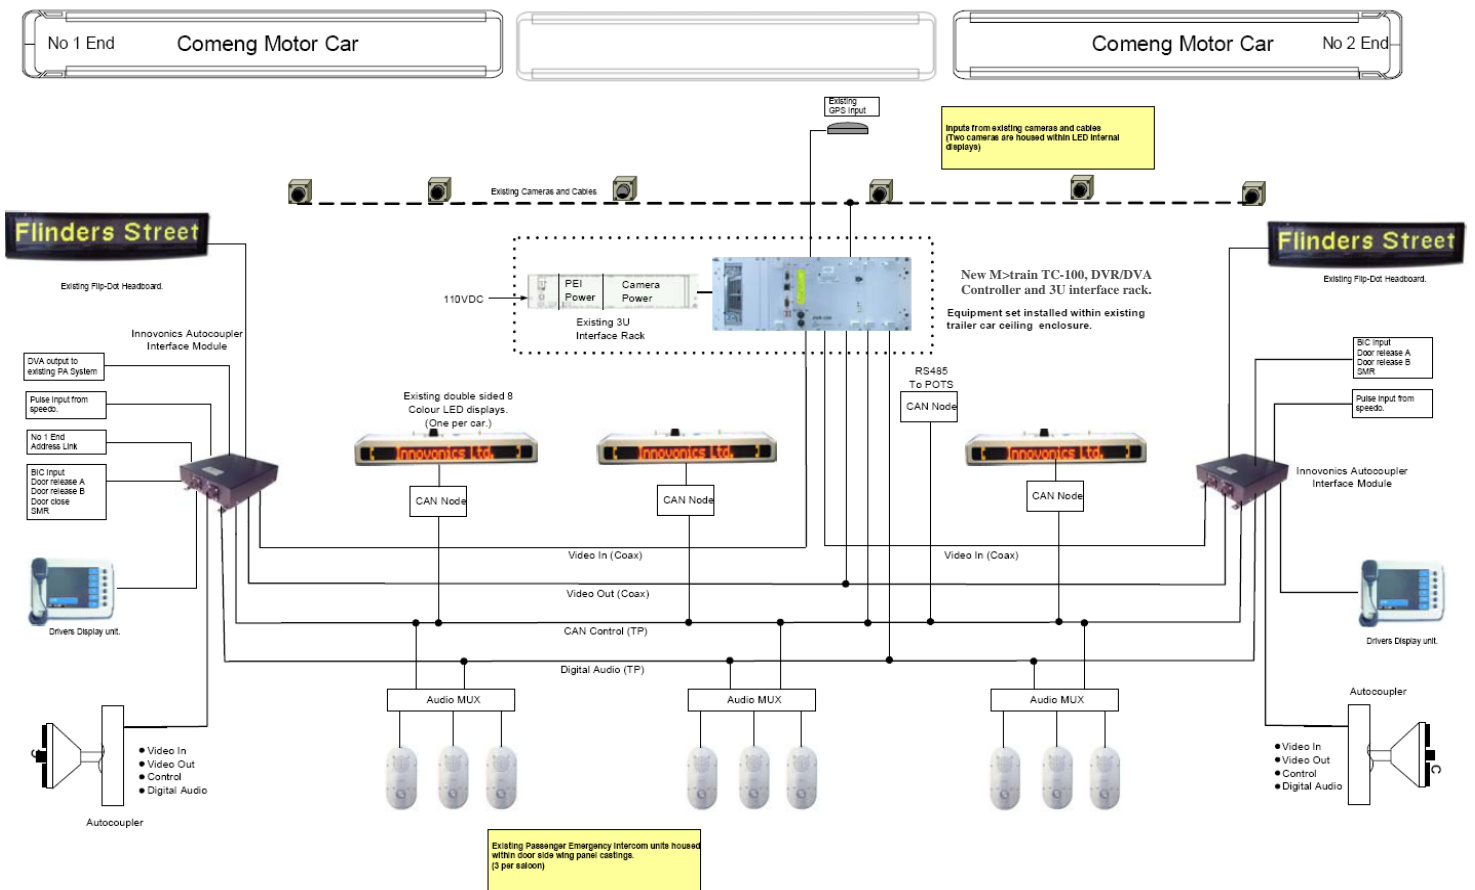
No 1 End Comeng Motor Car

Comeng Motor Car No 2 End

Existing GPS Input

Inputs from existing cameras and cables (Two cameras are housed within LED internal displays)

Existing Cameras and Cables

Flinders Street

Existing Flip-Dot Headboard.

Flinders Street

Existing Flip-Dot Headboard.

110VDC

PEI Power

Camera Power

Existing 3U Interface Rack

New M>train TC-100, DVR/DVA Controller and 3U interface rack.

Equipment set installed within existing trailer car ceiling enclosure.

Innovonics Autocoupler Interface Module

DVA output to existing PA System

Pulse Input from speedo.

No 1 End Address Link

BIC Input
Door release A
Door release B
Door close
SMR

Existing double sided 8 Colour LED displays. (One per car.)

Innovonics Ltd.

Innovonics Ltd.

Innovonics Ltd.

RS485 To POTS

CAN Node

CAN Node

CAN Node

CAN Node

BIC Input
Door release A
Door release B
SMR

Pulse input from speedo.

Innovonics Autocoupler Interface Module

Drivers Display unit.

Video In (Coax)

Video In (Coax)

Video Out (Coax)

CAN Control (TP)

Digital Audio (TP)

Drivers Display unit.

Audio MUX

Audio MUX

Audio MUX

Autocoupler

• Video In
• Video Out
• Control
• Digital Audio

Autocoupler

• Video In
• Video Out
• Control
• Digital Audio

Existing Passenger Emergency Intercom units housed within door side wing panel castings. (3 per saloon)